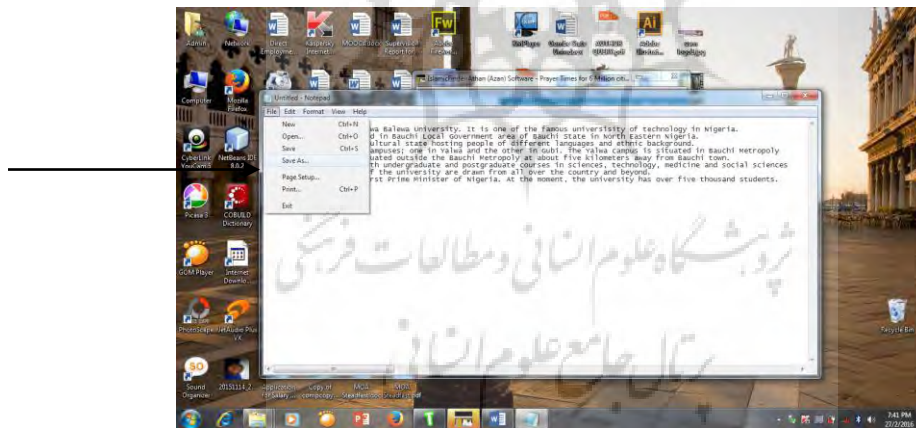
Admin Network Direct Employme... Kaspersky Internet MOOC Educ... Supervisor Report for... Fw

Computer Mozilla Firefox

Untitled - Notepad

File Edit Format View Help

New Ctrl+N
Open... Ctrl+O
Save Ctrl+S
Save As...
Page Setup...
Print... Ctrl+P
Exit

wa Balewa University. It is one of the famous university of technology in Nigeria.
d in Bauchi Local Government area of Bauchi State in North Eastern Nigeria.
ultural state hosting people of different languages and athnic background.
ampuses; one in Yalwa and the other in Gubi. The Yalwa campus is situated in Bauchi Metropoly
uated outside the Bauchi Metropoly at about five kilometers away from Bauchi town.
th undergraduate and postgraduate courses in sciences, technology, medicine and social sciences
f the university are drawn from all over the country and beyond.
rst Prime Minister of Nigeria. At the moment, the university has over five thousand students.

CyberLink YouCam 5 NetBeans IDE 8.0.2

Picasa 3 COBUILD Dictionary

GOM Player Internet Downlo...

PhotoScape NetAudio Plus VX

Recycle Bin

Sound Organiser 20151114_2... Application for Salary ... Copy of compcopy... MOOC Headless... MOOC Guide...

7:41 PM
27/2/2016